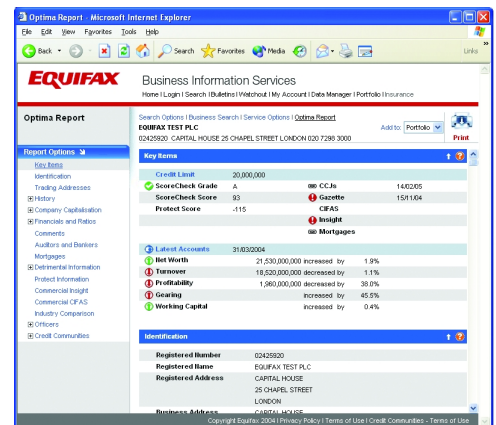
Optima Report - Microsoft Internet Explorer

File Edit View Favorites Tools Help

Back Search Favorites Media

Links

EQUIFAX

Business Information Services

Home | Login | Search | Bulletins | Watchout | My Account | Data Manager | Portfolio | Insurance

Optima Report

Search Options | Business Search | Service Options | Optima Report

EQUIFAX TEST PLC

02425920 CAPITAL HOUSE 25 CHAPEL STREET LONDON 020 7298 3000

Add to: Portfolio

Print

Report Options

Key Items
Identification
Trading Addresses
History
Company Capitalization
Financials and Ratios
Comments
Auditors and Bankers
Mortgages
Detrimental Information
Protect Information
Commercial Insight
Commercial CIFAS
Industry Comparison
Officers
Credit Communities

Key Items

| | | | |
|---|---|---|---|
| Credit Limit | 20,000,000 | | |
| ScoreCheck Grade | A | CCJs | 14/02/05 |
| ScoreCheck Score | 93 | Gazette | 15/11/04 |
| Protect Score | -115 | CIFAS | |
| | | Insight | |
| | | Mortgages | |

| | | | |
|---|---|---|---|
| Latest Accounts | 31/03/2004 | | |
| Net Worth | 21,530,000,000 increased by | | 1.9% |
| Turnover | 18,520,000,000 decreased by | | 1.1% |
| Profitability | 1,960,000,000 decreased by | | 38.0% |
| Gearing | increased by | | 45.5% |
| Working Capital | increased by | | 0.4% |

Identification

| | |
|---|---|
| Registered Number | 02425920 |
| Registered Name | EQUIFAX TEST PLC |
| Registered Address | CAPITAL HOUSE<br>25 CHAPEL STREET<br>LONDON |
| Business Address | CAPITAL HOUSE |

Copyright Equifax 2004 | Privacy Policy | Terms of Use | Credit Communities - Terms of Use